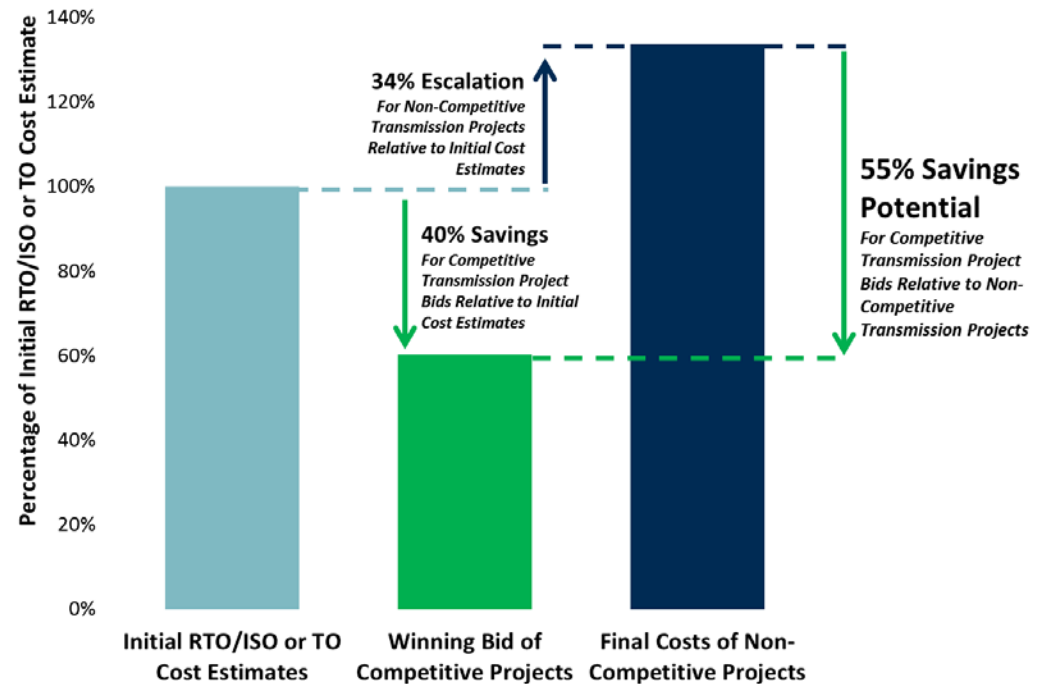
Percentage of Initial RTO/ISO or TO Cost Estimate

140%
120%
100%
80%
60%
40%
20%
0%

34% Escalation
For Non-Competitive Transmission Projects Relative to Initial Cost Estimates

40% Savings
For Competitive Transmission Project Bids Relative to Initial Cost Estimates

55% Savings Potential
For Competitive Transmission Project Bids Relative to Non-Competitive Transmission Projects

Initial RTO/ISO or TO Cost Estimates

Winning Bid of Competitive Projects

Final Costs of Non-Competitive Projects